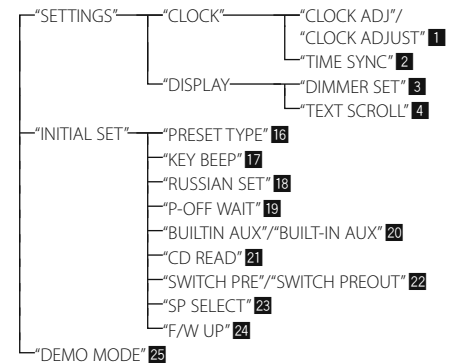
"SETTINGS"
"CLOCK"
"CLOCK ADJ"/ "CLOCK ADJUST" 1
"TIME SYNC" 2
"DISPLAY"
"DIMMER SET" 3
"TEXT SCROLL" 4
"INITIAL SET"
"PRESET TYPE" 16
"KEY BEEP" 17
"RUSSIAN SET" 18
"P-OFF WAIT" 19
"BUILTIN AUX"/"BUILT-IN AUX" 20
"CD READ" 21
"SWITCH PRE"/"SWITCH PREOUT" 22
"SP SELECT" 23
"F/W UP" 24
"DEMO MODE" 25